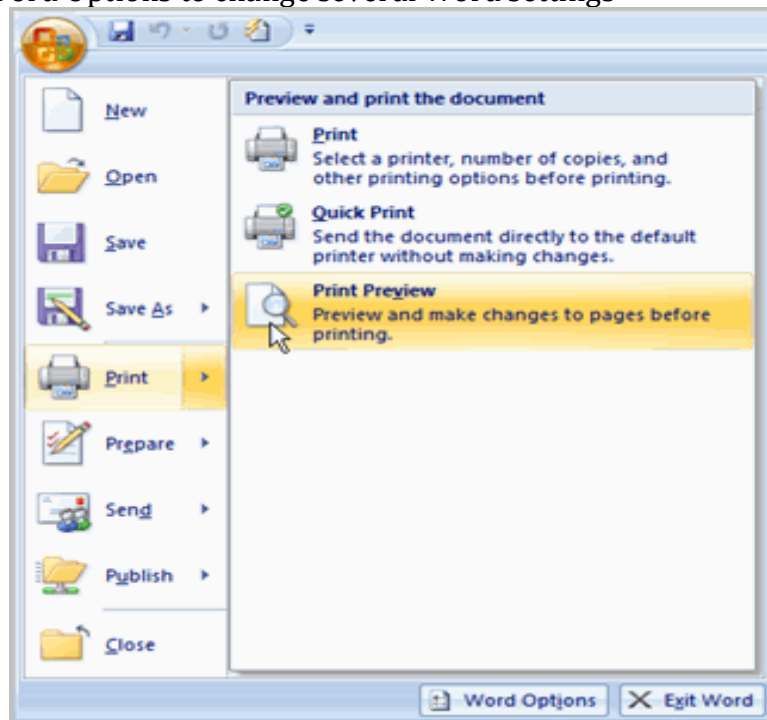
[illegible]ord Options to change several Word settings

New

Open

Save

Save As

Print

Prepare

Send

Publish

Close

Preview and print the document

Print
Select a printer, number of copies, and other printing options before printing.

Quick Print
Send the document directly to the default printer without making changes.

Print Preview
Preview and make changes to pages before printing.

Word Options

Exit Word